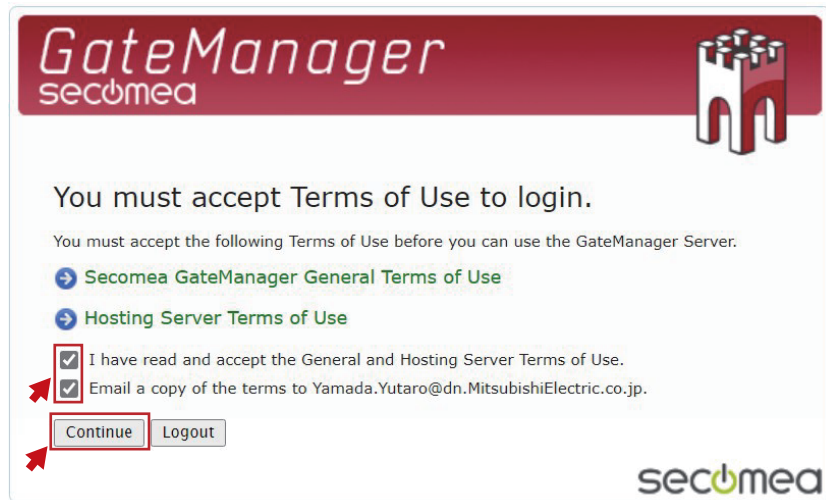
GateManager
secomea

You must accept Terms of Use to login.

You must accept the following Terms of Use before you can use the GateManager Server.

Secomea GateManager General Terms of Use

Hosting Server Terms of Use

I have read and accept the General and Hosting Server Terms of Use.

Email a copy of the terms to Yamada.Yutaro@dn.MitsubishiElectric.co.jp.

Continue Logout

secomea